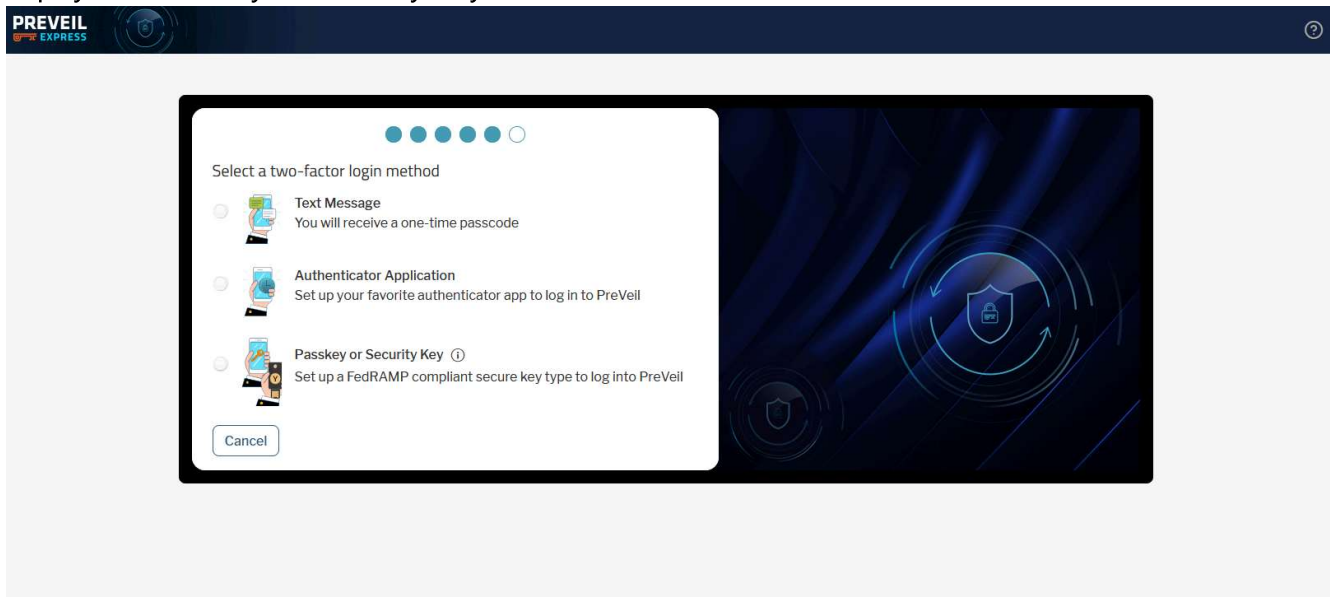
PREVEIL
EXPRESS

Select a two-factor login method

Text Message
You will receive a one-time passcode

Authenticator Application
Set up your favorite authenticator app to log in to PreVeil

Passkey or Security Key
Set up a FedRAMP compliant secure key type to log into PreVeil

Cancel